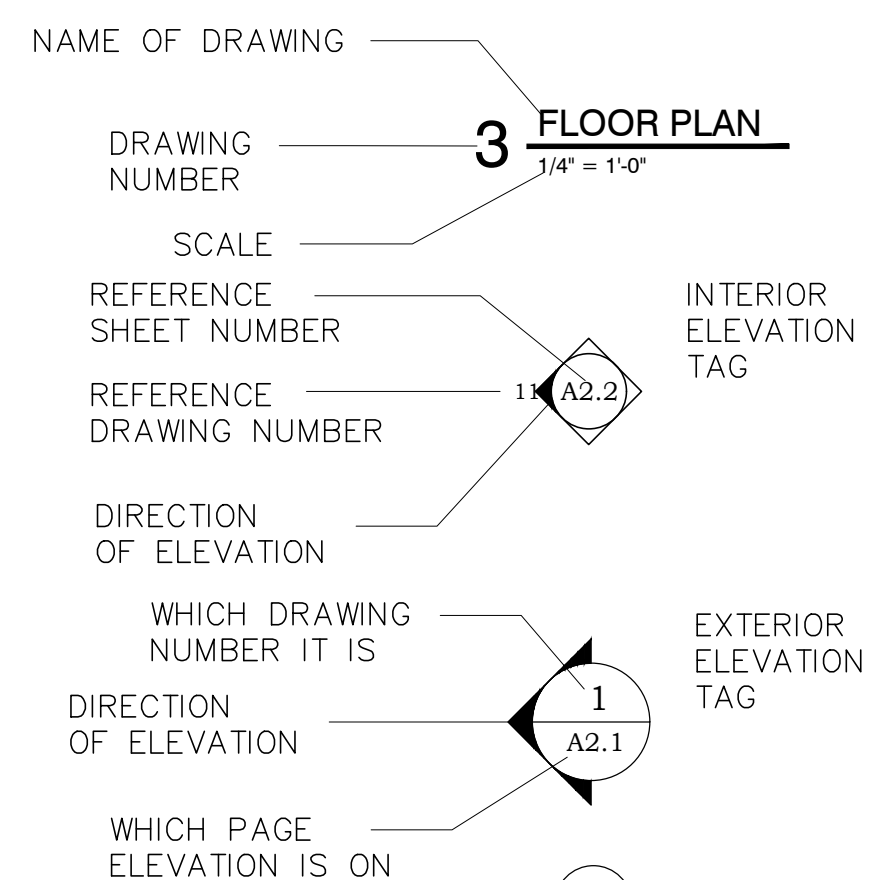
NAME OF DRAWING

DRAWING NUMBER

3 FLOOR PLAN
1/4" = 1'-0"

SCALE

REFERENCE SHEET NUMBER

INTERIOR ELEVATION TAG

REFERENCE DRAWING NUMBER

11 A2.2

DIRECTION OF ELEVATION

WHICH DRAWING NUMBER IT IS

EXTERIOR ELEVATION TAG

DIRECTION OF ELEVATION

1
A2.1

WHICH PAGE ELEVATION IS ON